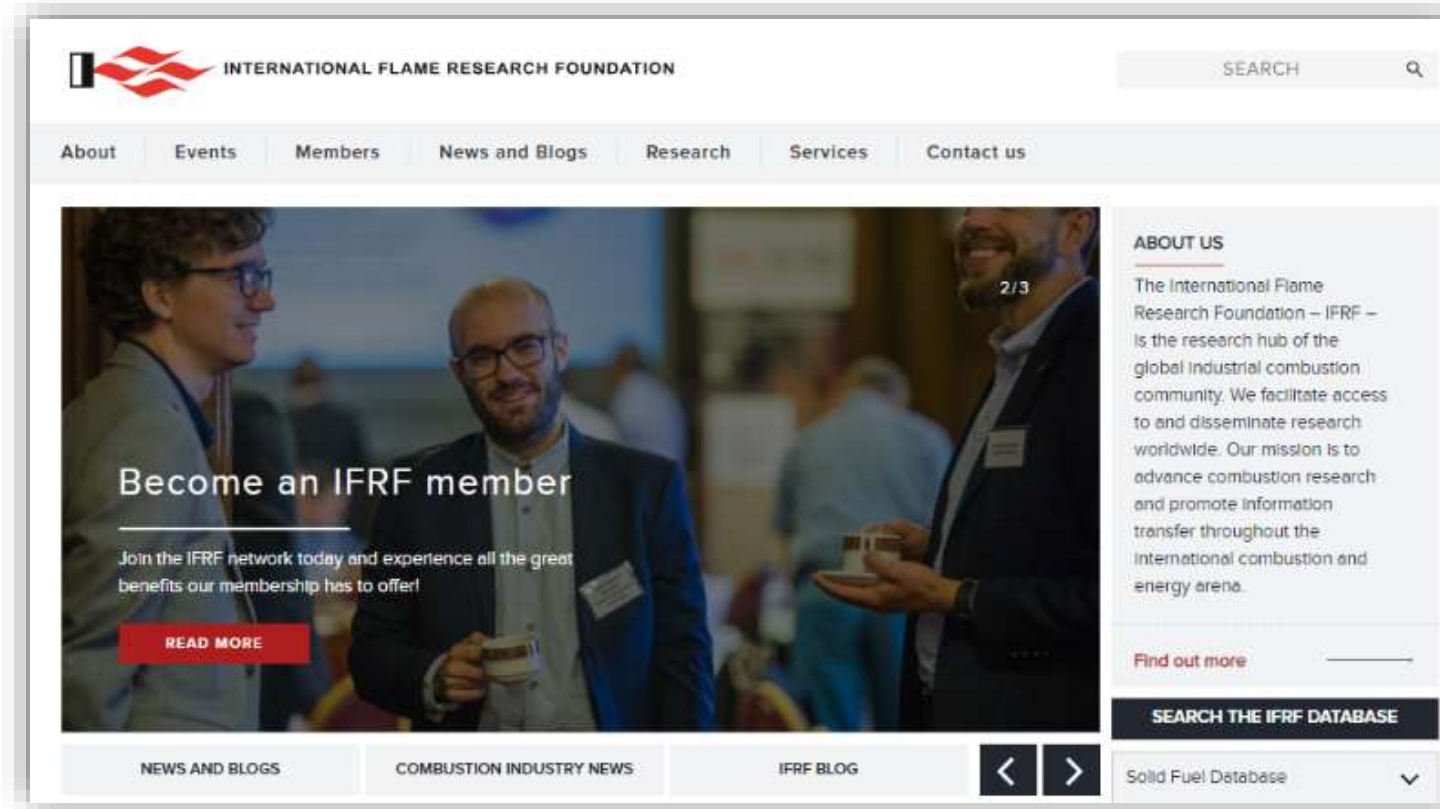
INTERNATIONAL FLAME RESEARCH FOUNDATION

SEARCH

About Events Members News and Blogs Research Services Contact us

2/3

Become an IFRF member

Join the IFRF network today and experience all the great benefits our membership has to offer!

READ MORE

ABOUT US

The International Flame Research Foundation – IFRF – is the research hub of the global industrial combustion community. We facilitate access to and disseminate research worldwide. Our mission is to advance combustion research and promote information transfer throughout the international combustion and energy arena.

Find out more

SEARCH THE IFRF DATABASE

Solid Fuel Database

NEWS AND BLOGS

COMBUSTION INDUSTRY NEWS

IFRF BLOG